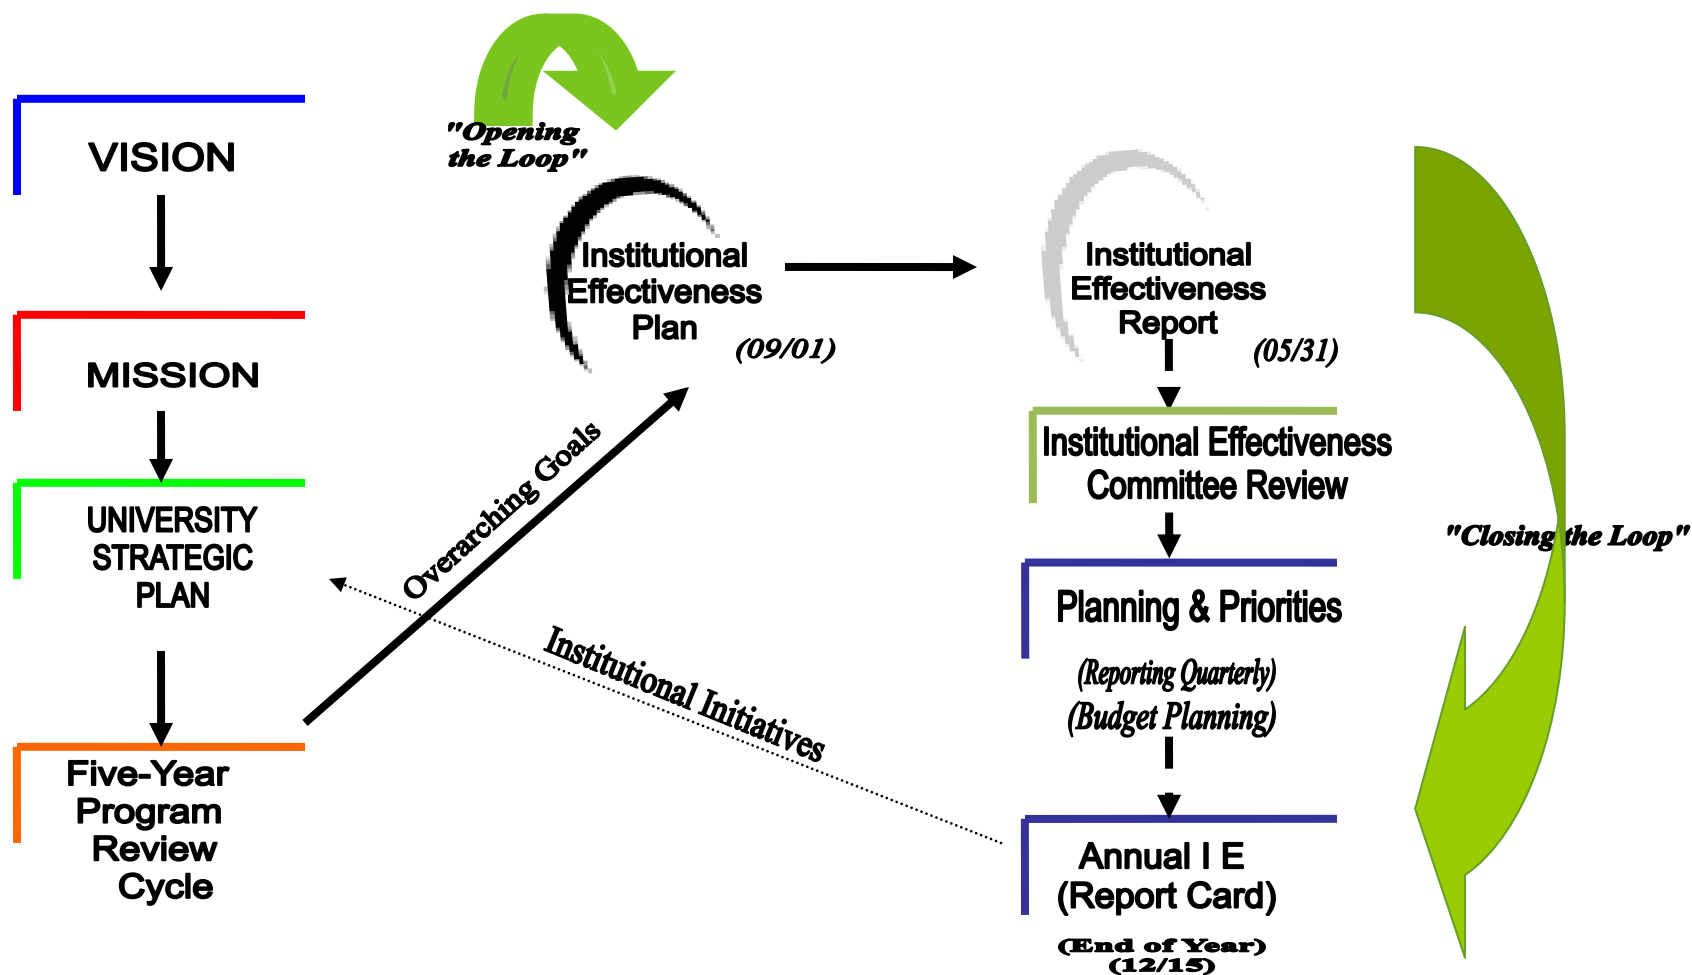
VISION

MISSION

UNIVERSITY STRATEGIC PLAN

Five-Year Program Review Cycle

"Opening the Loop"

Institutional Effectiveness Plan

(09/01)

Overarching Goals

Institutional Initiatives

Institutional Effectiveness Report

(05/31)

Institutional Effectiveness Committee Review

Planning & Priorities

(Reporting Quarterly)

(Budget Planning)

Annual I E (Report Card)

(End of Year) (12/15)

"Closing the Loop"